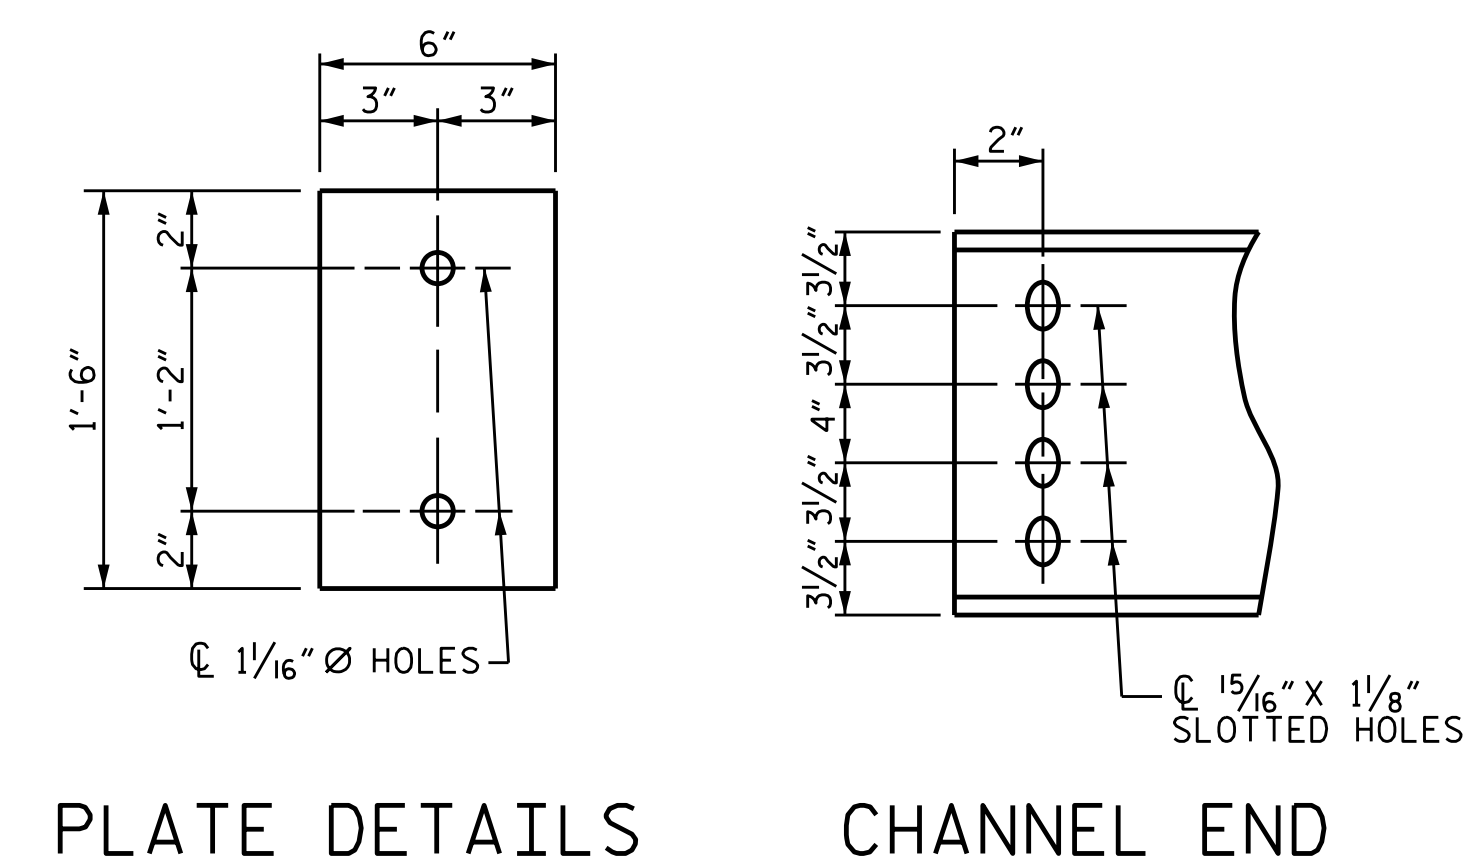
6″

3″ 3″

2″

1′-6″ 1′-2″

2″

℄ $1\frac{1}{16}$″ ⌀ HOLES

PLATE DETAILS

2″

$3\frac{1}{2}$″ $3\frac{1}{2}$″ 4″ $3\frac{1}{2}$″ $3\frac{1}{2}$″ $3\frac{1}{2}$″

℄ $\frac{15}{16}$″ X $1\frac{1}{8}$″ SLOTTED HOLES

CHANNEL END